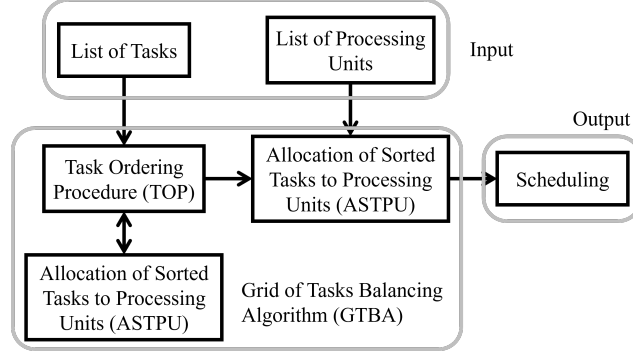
List of Tasks

List of Processing Units

Input

Output

Task Ordering Procedure (TOP)

Allocation of Sorted Tasks to Processing Units (ASTPU)

Scheduling

Allocation of Sorted Tasks to Processing Units (ASTPU)

Grid of Tasks Balancing Algorithm (GTBA)